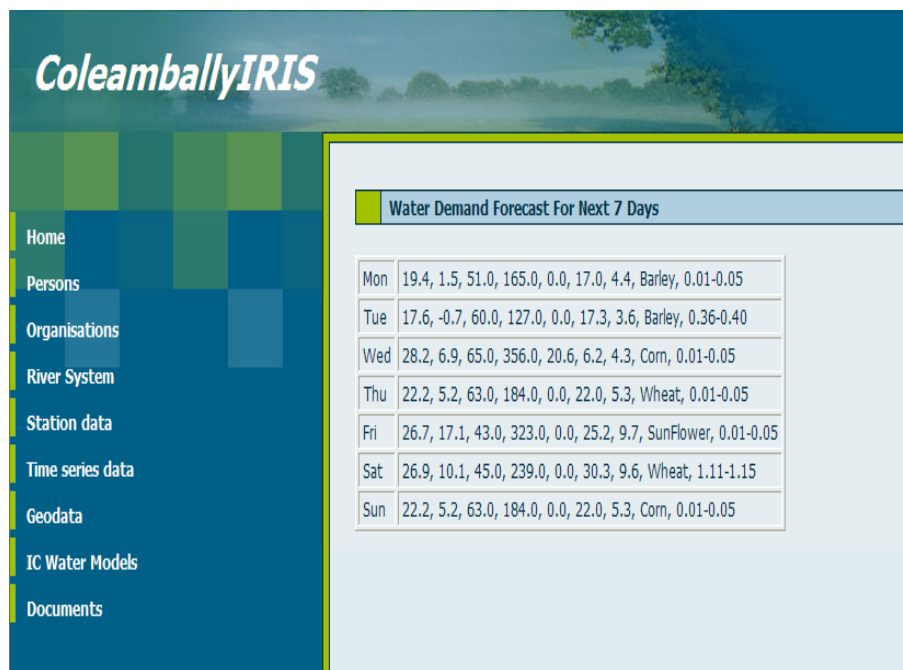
ColeamballyIRIS

Home
Persons
Organisations
River System
Station data
Time series data
Geodata
IC Water Models
Documents

Water Demand Forecast For Next 7 Days

| Mon | 19.4, 1.5, 51.0, 165.0, 0.0, 17.0, 4.4, Barley, 0.01-0.05 |
|---|---|
| Tue | 17.6, -0.7, 60.0, 127.0, 0.0, 17.3, 3.6, Barley, 0.36-0.40 |
| Wed | 28.2, 6.9, 65.0, 356.0, 20.6, 6.2, 4.3, Corn, 0.01-0.05 |
| Thu | 22.2, 5.2, 63.0, 184.0, 0.0, 22.0, 5.3, Wheat, 0.01-0.05 |
| Fri | 26.7, 17.1, 43.0, 323.0, 0.0, 25.2, 9.7, SunFlower, 0.01-0.05 |
| Sat | 26.9, 10.1, 45.0, 239.0, 0.0, 30.3, 9.6, Wheat, 1.11-1.15 |
| Sun | 22.2, 5.2, 63.0, 184.0, 0.0, 22.0, 5.3, Corn, 0.01-0.05 |